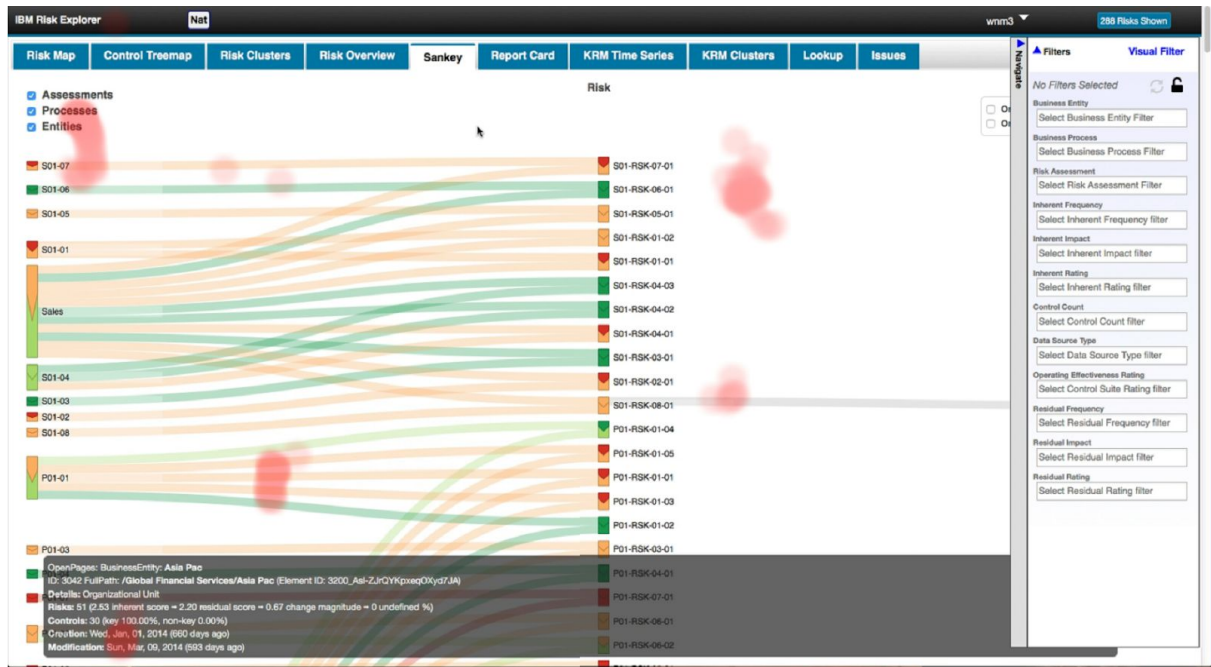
IBM Risk Explorer Nat wmm3 288 Risks Shown

Risk Map | Control Treemap | Risk Clusters | Risk Overview | Sankey | Report Card | KRM Time Series | KRM Clusters | Lookup | Issues

Navigate

Filters Visual Filter

Assessments
Processes
Entities

Risk

S01-07
S01-06
S01-05
S01-01
Sales
S01-04
S01-03
S01-02
S01-08
P01-01
P01-03

S01-RSK-07-01
S01-RSK-06-01
S01-RSK-05-01
S01-RSK-01-02
S01-RSK-01-01
S01-RSK-04-03
S01-RSK-04-02
S01-RSK-04-01
S01-RSK-03-01
S01-RSK-02-01
S01-RSK-08-01
P01-RSK-01-04
P01-RSK-01-05
P01-RSK-01-01
P01-RSK-01-03
P01-RSK-01-02
P01-RSK-03-01
P01-RSK-04-01
P01-RSK-07-01
P01-RSK-06-01
P01-RSK-06-02

OpenPages: BusinessEntity: Asia Pac
ID: 3042 FullPath: /Global Financial Services/Asia Pac (Element ID: 3200_Asi-ZJrQYKpxeqOXyd7JA)
Details: Organizational Unit
Risks: 51 (2.53 inherent score → 2.20 residual score → 0.67 change magnitude → 0 undefined %)
Controls: 30 (key 100.00%, non-key 0.00%)
Creation: Wed, Jan, 01, 2014 (660 days ago)
Modification: Sun, Mar, 09, 2014 (593 days ago)

Or
Or

No Filters Selected
Business Entity
Select Business Entity Filter
Business Process
Select Business Process Filter
Risk Assessment
Select Risk Assessment Filter
Inherent Frequency
Select Inherent Frequency filter
Inherent Impact
Select Inherent Impact filter
Inherent Rating
Select Inherent Rating filter
Control Count
Select Control Count filter
Data Source Type
Select Data Source Type filter
Operating Effectiveness Rating
Select Control Suite Rating filter
Residual Frequency
Select Residual Frequency filter
Residual Impact
Select Residual Impact filter
Residual Rating
Select Residual Rating filter